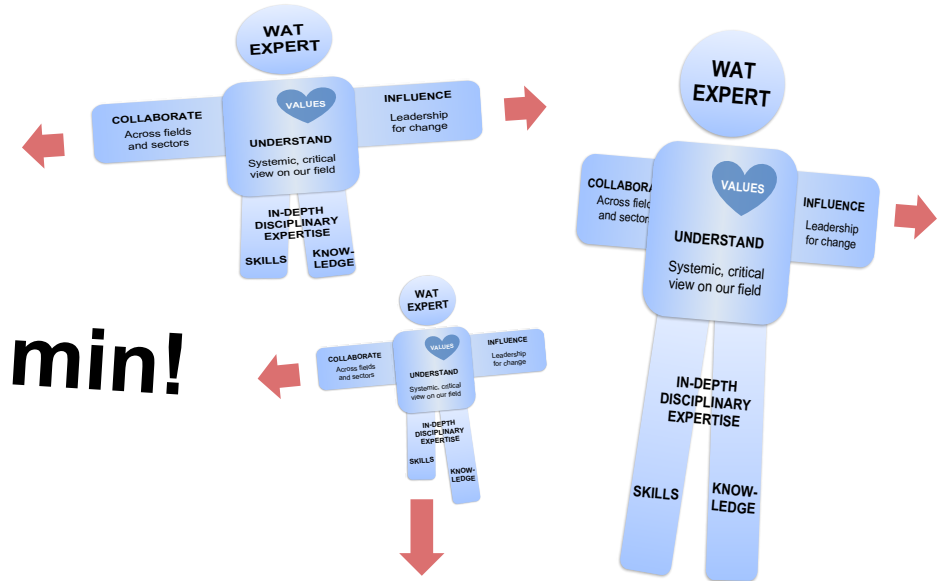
WAT EXPERT

COLLABORATE
Across fields and sectors

VALUES

UNDERSTAND
Systemic, critical view on our field

INFLUENCE
Leadership for change

IN-DEPTH DISCIPLINARY EXPERTISE

SKILLS

KNOW-LEDGE

WAT EXPERT

COLLABORA
Across fiel
and sector

VALUES

UNDERSTAND
Systemic, critical view on our field

INFLUENCE
Leadership for change

IN-DEPTH DISCIPLINARY EXPERTISE

SKILLS

KNOW-LEDGE

min!

WAT EXPERT

COLLABORATE
Across fields and sectors

VALUES

UNDERSTAND
Systemic, critical view on our field

INFLUENCE
Leadership for change

IN-DEPTH DISCIPLINARY EXPERTISE

SKILLS

KNOW-LEDGE